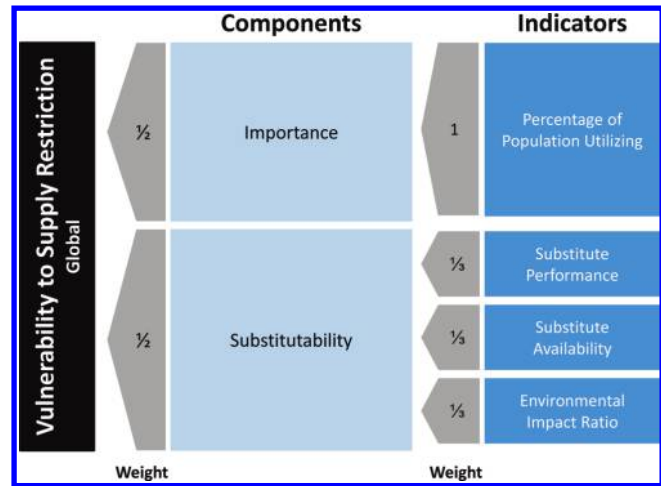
Components

Indicators

Vulnerability to Supply Restriction
Global

½

Importance

1

Percentage of Population Utilizing

½

Substitutability

⅓

Substitute Performance

⅓

Substitute Availability

⅓

Environmental Impact Ratio

Weight

Weight